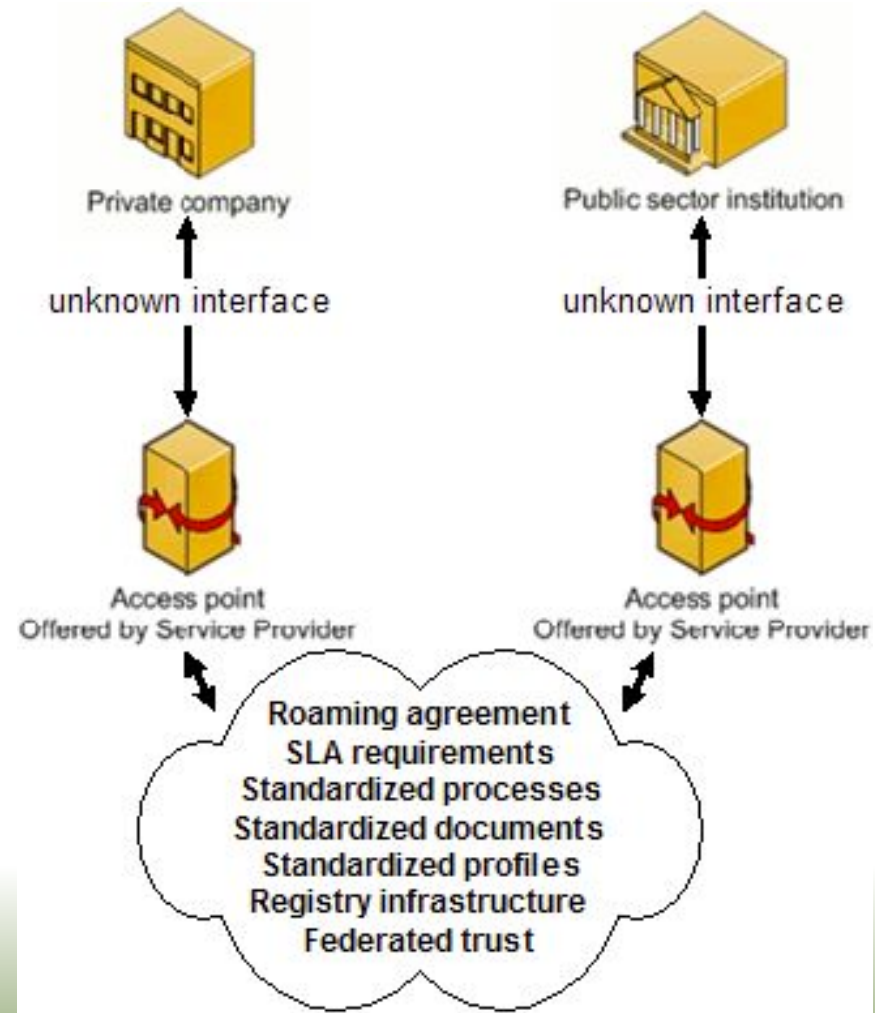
Private company

Public sector institution

unknown interface

unknown interface

Access point
Offered by Service Provider

Access point
Offered by Service Provider

Roaming agreement
SLA requirements
Standardized processes
Standardized documents
Standardized profiles
Registry infrastructure
Federated trust